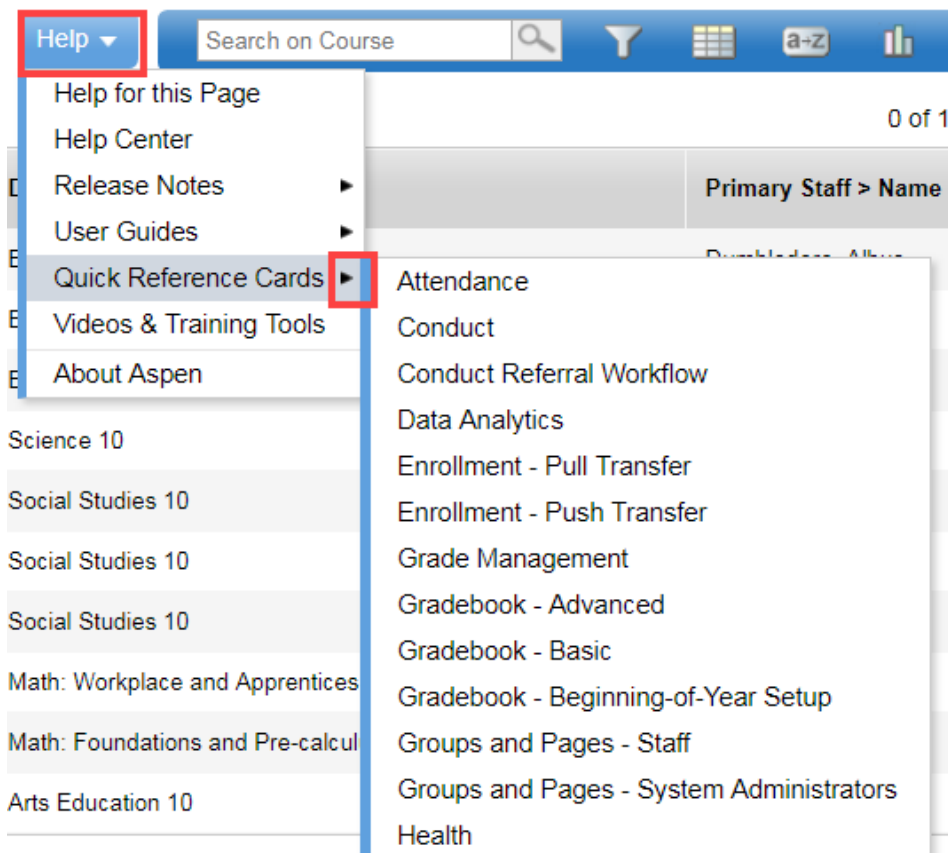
Help ▾ Search on Course

a-z

0 of 1

Help for this Page
Help Center
Release Notes
User Guides
Quick Reference Cards
Videos & Training Tools
About Aspen

Primary Staff > Name

Attendance
Conduct
Conduct Referral Workflow
Data Analytics
Enrollment - Pull Transfer
Enrollment - Push Transfer
Grade Management
Gradebook - Advanced
Gradebook - Basic
Gradebook - Beginning-of-Year Setup
Groups and Pages - Staff
Groups and Pages - System Administrators
Health

Science 10
Social Studies 10
Social Studies 10
Social Studies 10
Math: Workplace and Apprentices
Math: Foundations and Pre-calcul
Arts Education 10